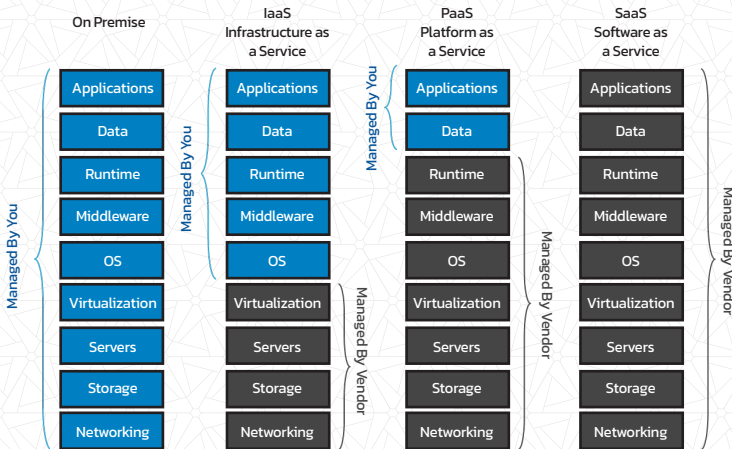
On Premise

Managed By You

Applications
Data
Runtime
Middleware
OS
Virtualization
Servers
Storage
Networking

IaaS
Infrastructure as a Service

Managed By You

Applications
Data
Runtime
Middleware
OS
Virtualization
Servers
Storage
Networking

Managed By Vendor

PaaS
Platform as a Service

Managed By You

Applications
Data
Runtime
Middleware
OS
Virtualization
Servers
Storage
Networking

Managed By Vendor

SaaS
Software as a Service

Applications
Data
Runtime
Middleware
OS
Virtualization
Servers
Storage
Networking

Managed By Vendor